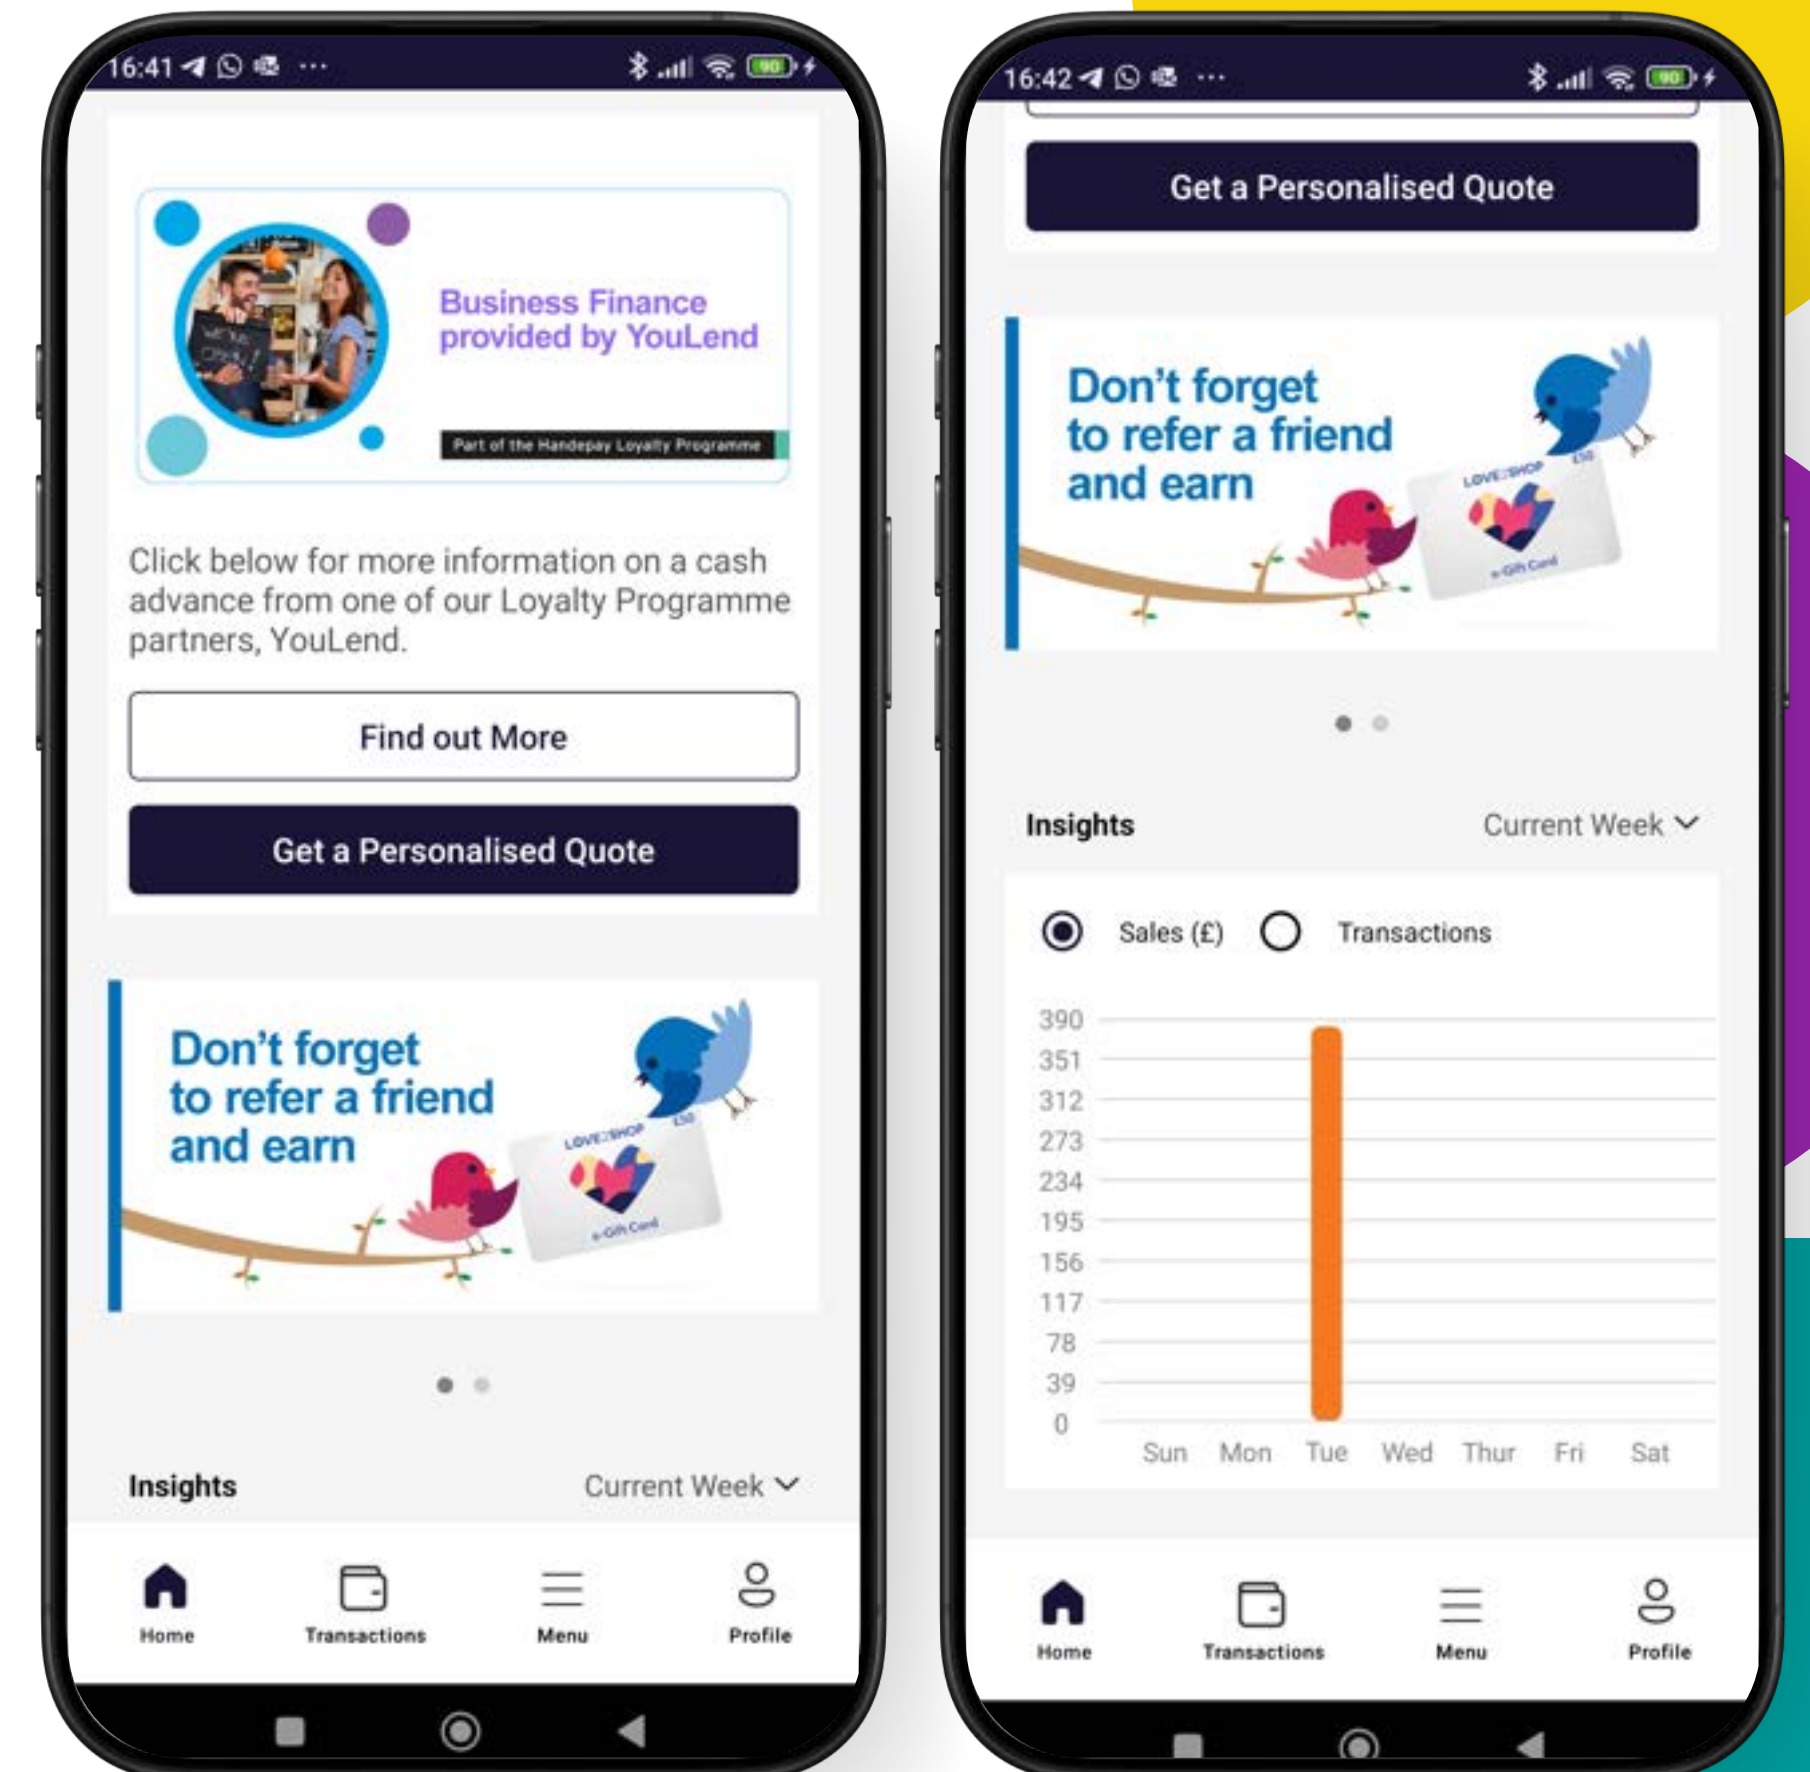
16:41 ··· 90

Business Finance provided by YouLend

Part of the Handepay Loyalty Programme

Click below for more information on a cash advance from one of our Loyalty Programme partners, YouLend.

Find out More

Get a Personalised Quote

Don't forget to refer a friend and earn

LOVE2SHOP £50 e-Gift Card

Insights Current Week

Home Transactions Menu Profile

16:42 ··· 90

Get a Personalised Quote

Don't forget to refer a friend and earn

LOVE2SHOP £50 e-Gift Card

Insights Current Week

Sales (£) Transactions

390
351
312
273
234
195
156
117
78
39
0

Sun Mon Tue Wed Thur Fri Sat

Home Transactions Menu Profile